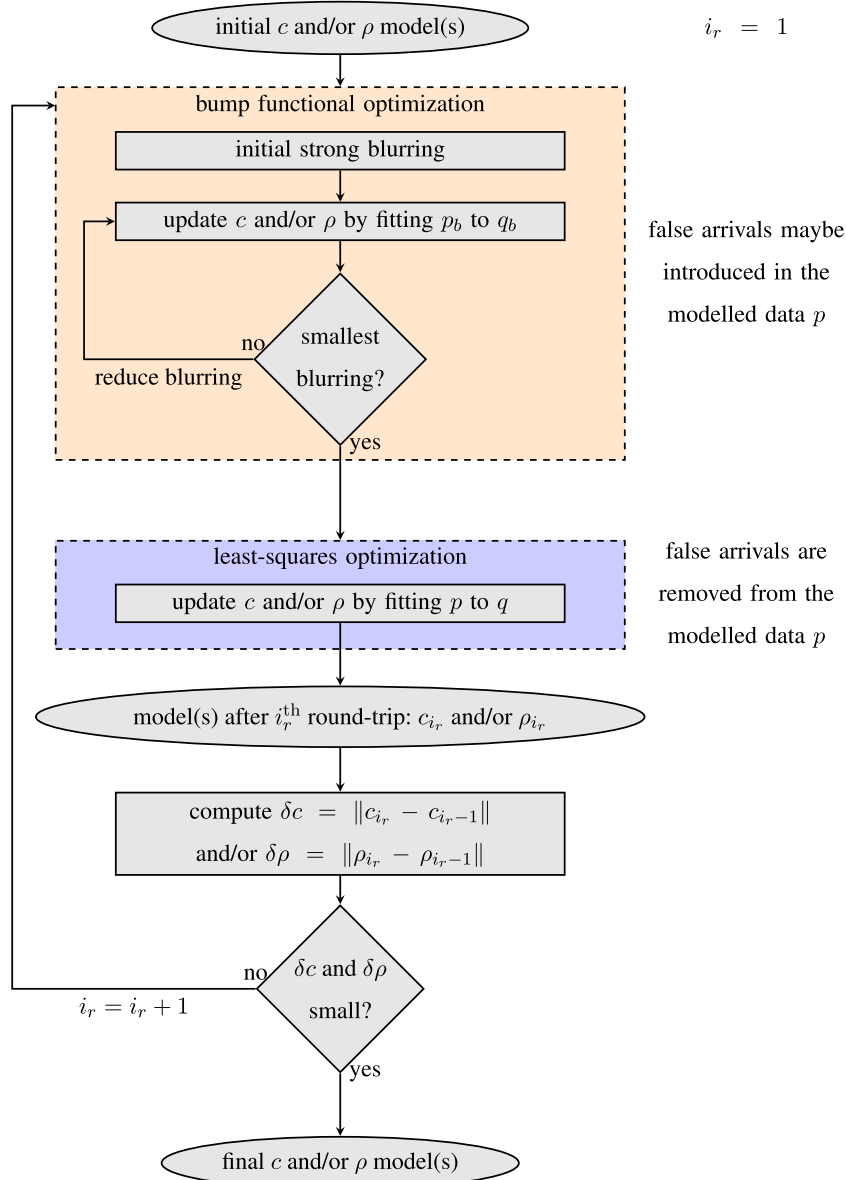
initial $c$ and/or $\rho$ model(s)

$i_r = 1$

bump functional optimization

initial strong blurring

update $c$ and/or $\rho$ by fitting $p_b$ to $q_b$

false arrivals maybe introduced in the modelled data $p$

no

reduce blurring

smallest blurring?

yes

least-squares optimization

update $c$ and/or $\rho$ by fitting $p$ to $q$

false arrivals are removed from the modelled data $p$

model(s) after $i_r^{\text{th}}$ round-trip: $c_{i_r}$ and/or $\rho_{i_r}$

compute $\delta c = \|c_{i_r} - c_{i_r-1}\|$ and/or $\delta\rho = \|\rho_{i_r} - \rho_{i_r-1}\|$

no

$i_r = i_r + 1$

$\delta c$ and $\delta\rho$ small?

yes

final $c$ and/or $\rho$ model(s)